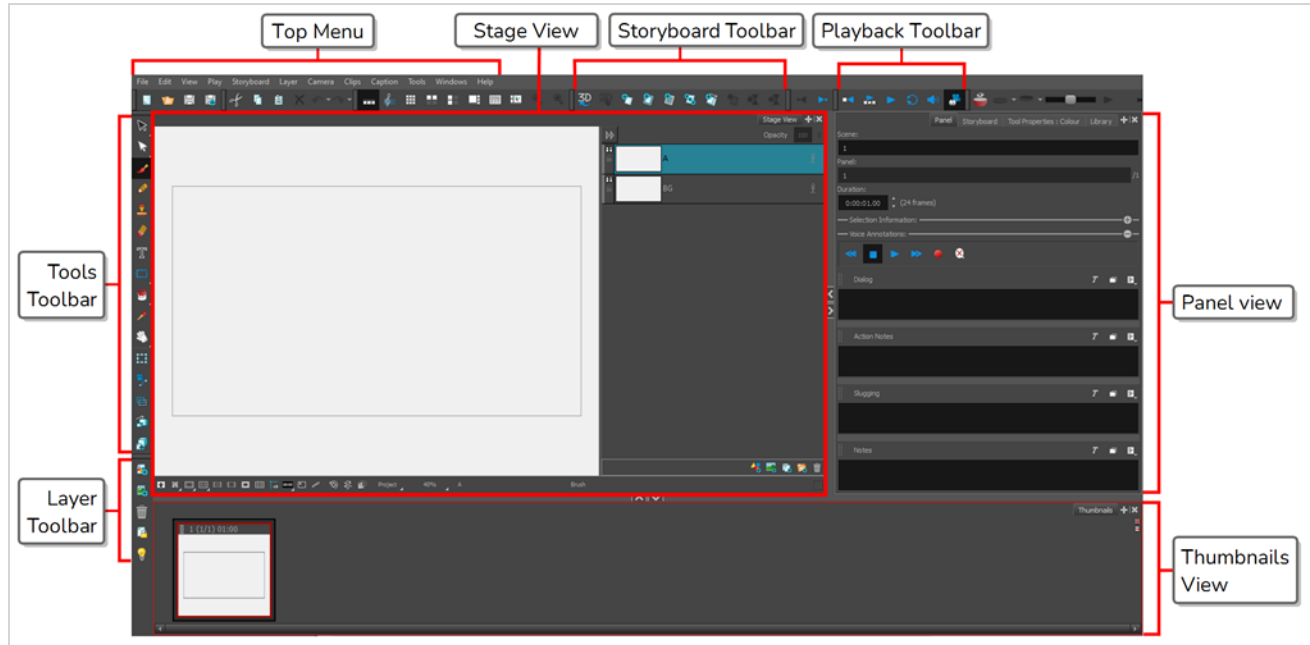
Top Menu
Stage View
Storyboard Toolbar
Playback Toolbar

File Edit View Play Storyboard Layer Camera Clips Caption Tools Windows Help

Stage View
Opacity 100
A
BG

Panel Storyboard Tool Properties : Colour Library
Scene:
1
Panel:
1 /1
Duration:
0:00:01:00 (24 frames)
Selection Information:
Voice Annotations:
Dialog
Action Notes
Slugging
Notes

Tools Toolbar
Layer Toolbar
Panel view
Thumbnails View

Project 40% A Brush

Thumbnails
1 (1/1) 01:00